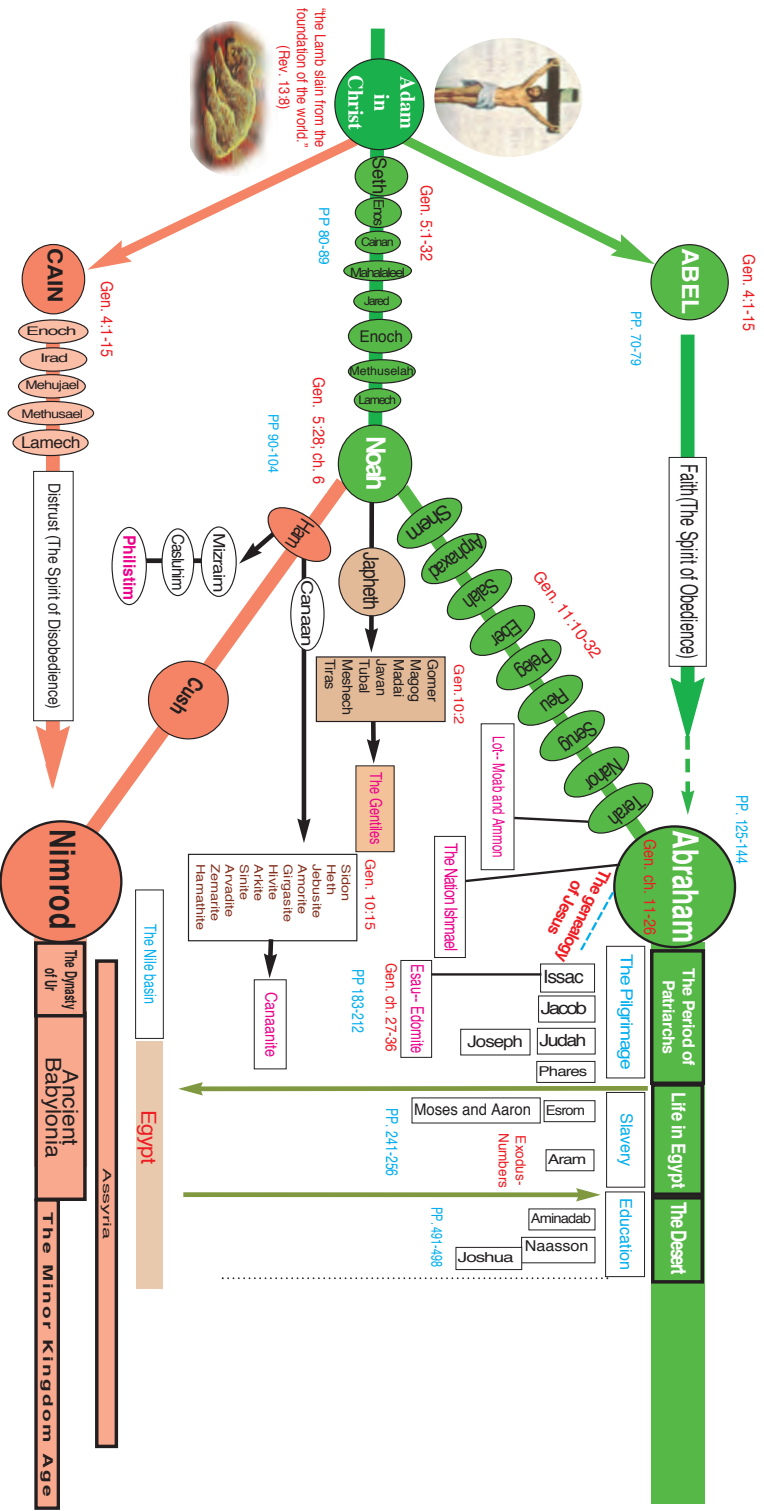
"the Lamb slain from the foundation of the world." (Rev. 13:8)

Adam in Christ

Seth
Enos
Cainan
Mahalaleel
Jared
Enoch
Methuselah
Lamech

Gen. 5:1-32

PP 80-89

CAIN

Gen. 4:1-15

Enoch
Irad
Mehujael
Methusael
Lamech

Distrust (The Spirit of Disobedience)

ABEL

Gen. 4:1-15

PP. 70-79

Faith (The Spirit of Obedience)

Noah

Gen. 5:28; ch. 6

PP 90-104

Ham
Canaan
Mizraim
Casluhim
Philistim

Cush

Nimrod

Japheth

Gen.10:2

Gomer
Magog
Madai
Javan
Tubal
Meshech
Tiras

The Gentiles

Shem
Arphaxad
Salah
Eber
Peleg
Reu
Serug
Nahor
Terah

Gen. 11:10-32

Lot-- Moab and Ammon

Sidon
Heth
Jebusite
Amorite
Girgasite
Hivite
Arkite
Sinite
Arvadite
Zemarite
Hamathite

Gen. 10:15

Canaanite

Abraham

Gen. ch. 11-26

PP. 125-144

The genealogy of Jesus

The Nation Ishmael

Issac
Jacob
Judah
Joseph
Phares

Esau-- Edomite

Gen. ch. 27-36

PP 183-212

The Pilgrimage

The Period of Patriarchs

The Nile basin

The Dynasty of Ur

Ancient Babylonia

Egypt

Assyria

The Minor Kingdom Age

Moses and Aaron
Esrom
Aram

Exodus-Numbers

PP. 241-256

Slavery

Life in Egypt

Aminadab
Naasson
Joshua

PP. 491-498

Education

The Desert